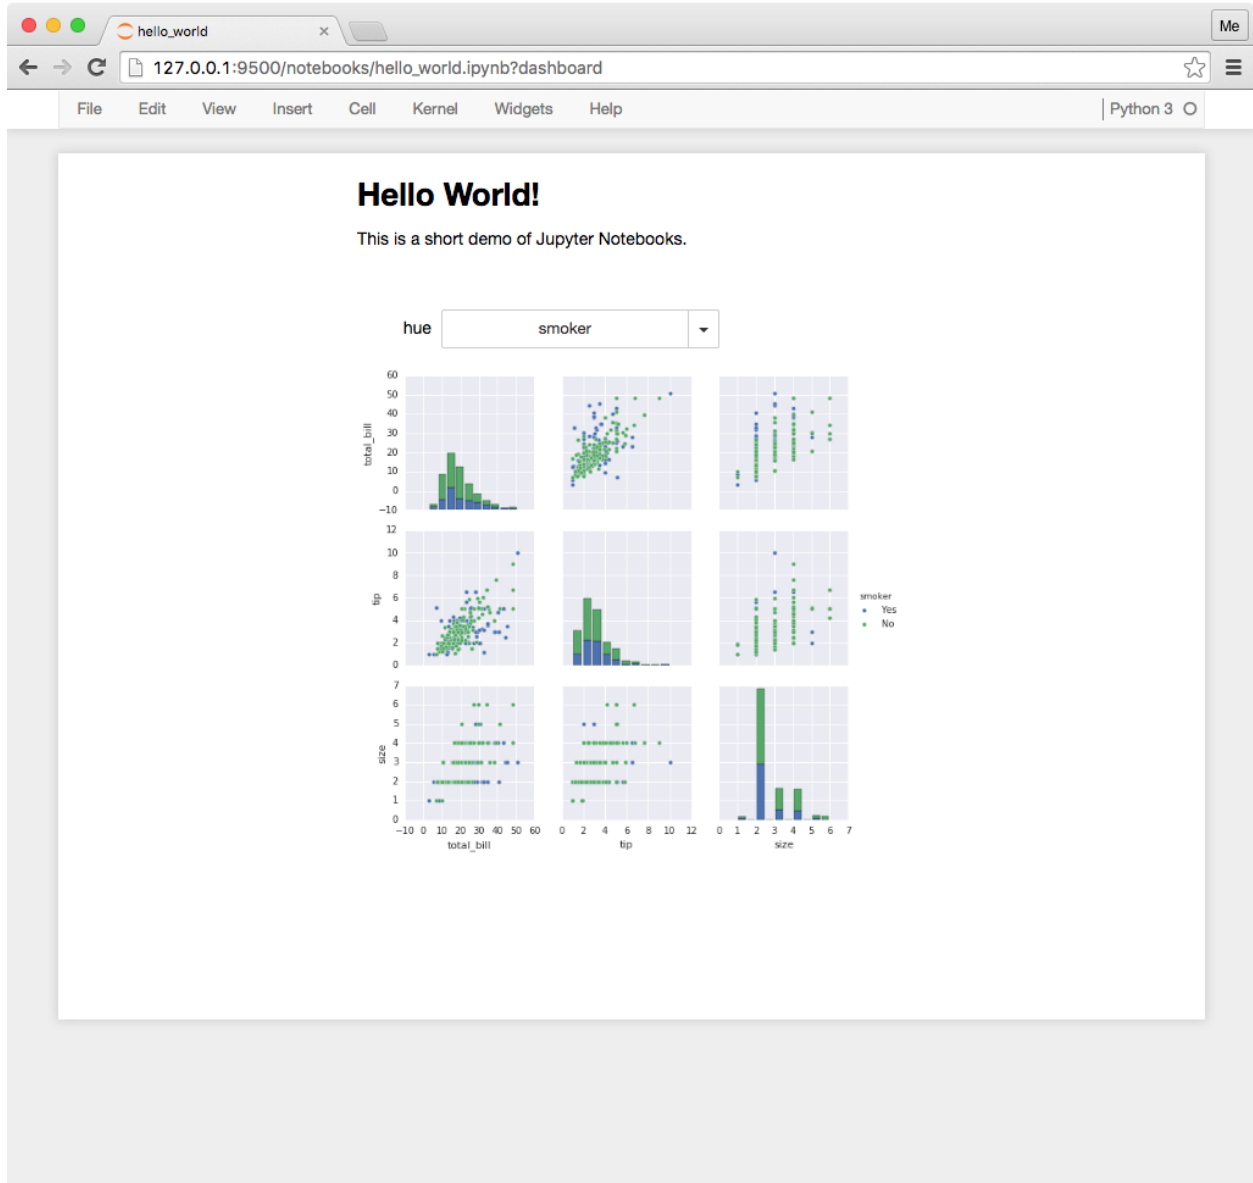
hello_world ×

Me

127.0.0.1:9500/notebooks/hello_world.ipynb?dashboard

File Edit View Insert Cell Kernel Widgets Help

Python 3

# Hello World!

This is a short demo of Jupyter Notebooks.

hue smoker

total_bill
60
50
40
30
20
10
0
−10

tip
12
10
8
6
4
2
0

size
7
6
5
4
3
2
1
0

−10 0 10 20 30 40 50 60
total_bill

0 2 4 6 8 10 12
tip

0 1 2 3 4 5 6 7
size

smoker
Yes
No